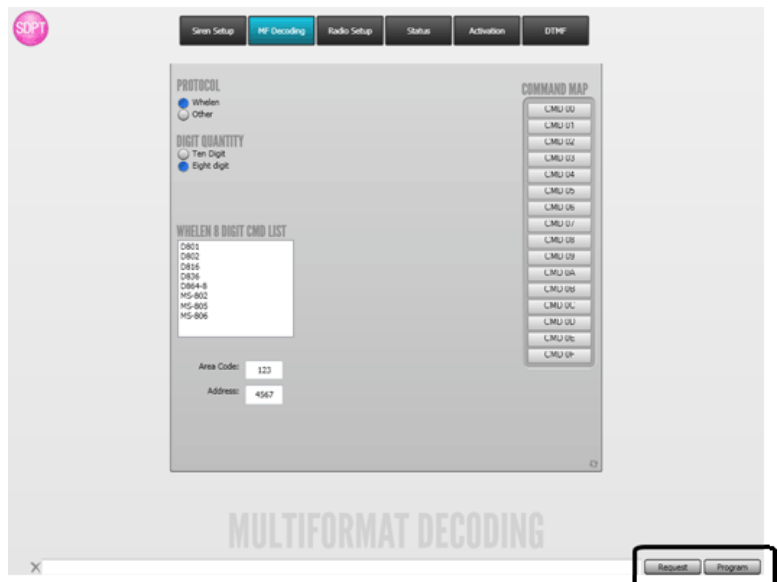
SDPT

Siren Setup | MF Decoding | Radio Setup | Status | Activation | DTMF

PROTOCOL
Whelen
Other

DIGIT QUANTITY
Ten Digit
Eight digit

WHELEN 8 DIGIT CMD LIST
D801
D802
D816
D836
D864-8
MS-802
MS-805
MS-806

Area Code: 123
Address: 4567

COMMAND MAP
CMD 00
CMD 01
CMD 02
CMD 03
CMD 04
CMD 05
CMD 06
CMD 07
CMD 08
CMD 09
CMD 0A
CMD 0B
CMD 0C
CMD 0D
CMD 0E
CMD 0F

MULTIFORMAT DECODING

Request
Program